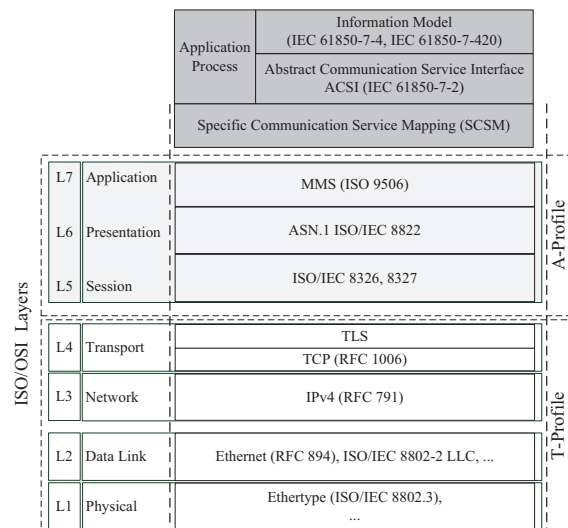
Application Process

Information Model (IEC 61850-7-4, IEC 61850-7-420)

Abstract Communication Service Interface ACSI (IEC 61850-7-2)

Specific Communication Service Mapping (SCSM)

ISO/OSI Layers

L7 Application

L6 Presentation

L5 Session

MMS (ISO 9506)

ASN.1 ISO/IEC 8822

ISO/IEC 8326, 8327

A-Profile

L4 Transport

TLS

TCP (RFC 1006)

L3 Network

IPv4 (RFC 791)

L2 Data Link

Ethernet (RFC 894), ISO/IEC 8802-2 LLC, ...

L1 Physical

Ethertype (ISO/IEC 8802.3), ...

T-Profile